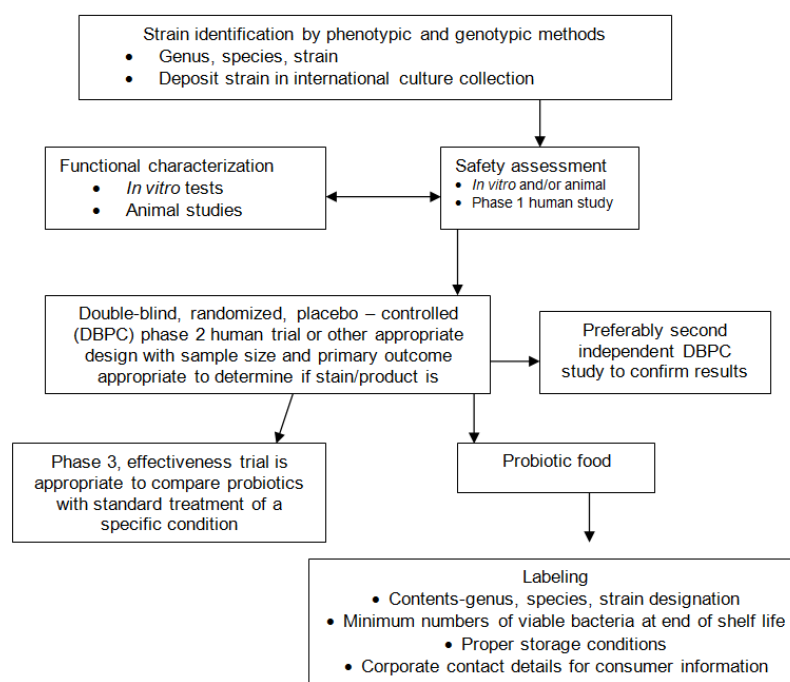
Strain identification by phenotypic and genotypic methods
• Genus, species, strain
• Deposit strain in international culture collection

Functional characterization
• *In vitro* tests
• Animal studies

Safety assessment
• *In vitro* and/or animal
• Phase 1 human study

Double-blind, randomized, placebo – controlled (DBPC) phase 2 human trial or other appropriate design with sample size and primary outcome appropriate to determine if stain/product is

Preferably second independent DBPC study to confirm results

Phase 3, effectiveness trial is appropriate to compare probiotics with standard treatment of a specific condition

Probiotic food

Labeling
• Contents-genus, species, strain designation
• Minimum numbers of viable bacteria at end of shelf life
• Proper storage conditions
• Corporate contact details for consumer information